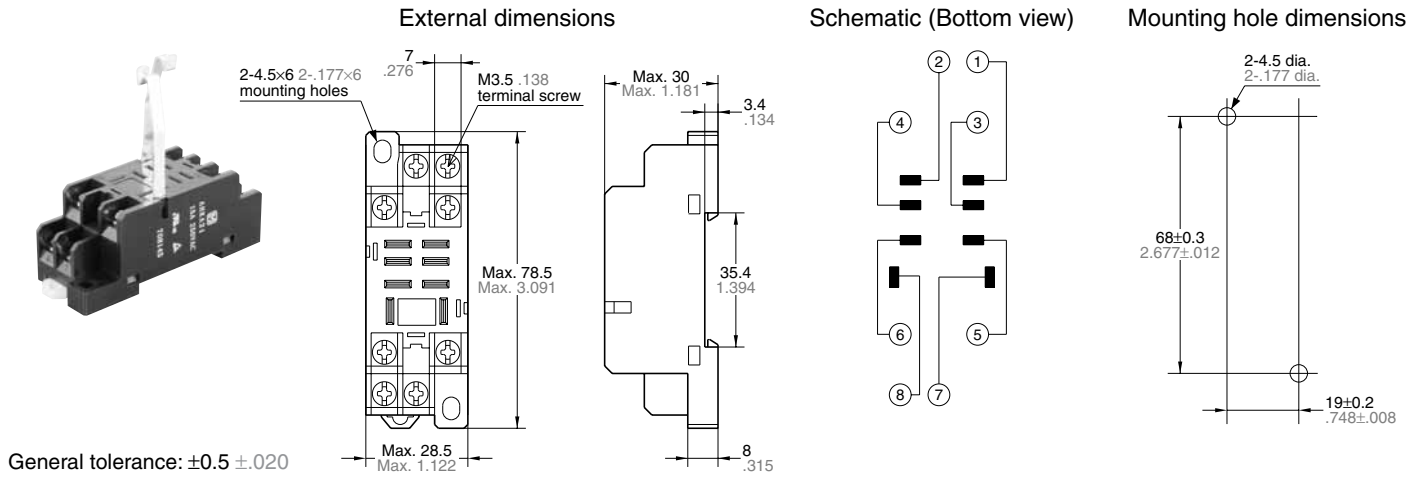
External dimensions

Schematic (Bottom view)

Mounting hole dimensions

2-4.5×6 2-.177×6 mounting holes

7 .276

M3.5 .138 terminal screw

Max. 30 Max. 1.181

3.4 .134

Max. 78.5 Max. 3.091

35.4 1.394

Max. 28.5 Max. 1.122

8 .315

2 1 4 3 6 5 8 7

2-4.5 dia. 2-.177 dia.

68±0.3 2.677±.012

19±0.2 .748±.008

General tolerance: ±0.5 ±.020